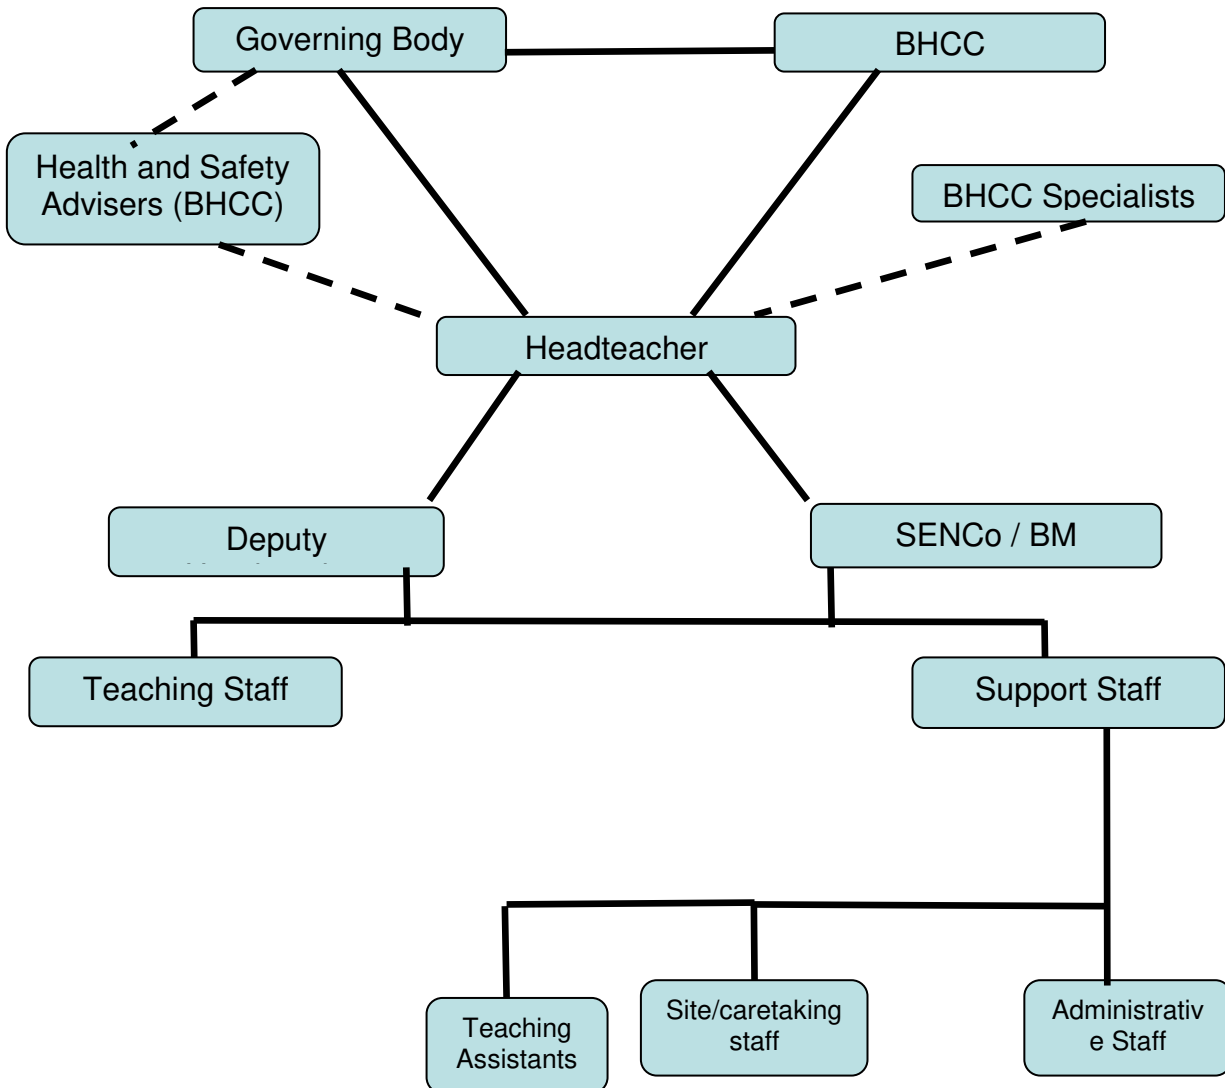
Governing Body

BHCC

Health and Safety Advisers (BHCC)

BHCC Specialists

Headteacher

Deputy

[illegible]

SENCo / BM

Teaching Staff

Support Staff

Teaching Assistants

Site/caretaking staff

Administrativ e Staff